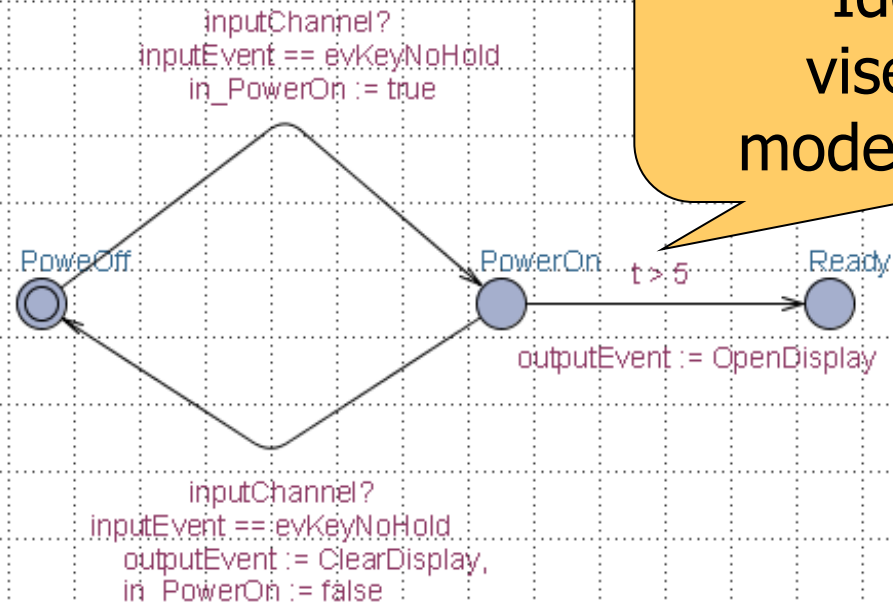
inputChannel?
inputEvent == evKeyNoHold
in_PowerOn := true

Id
vise
mode

PoweOff

PowerOn

t > 5

Ready

outputEvent := OpenDisplay

inputChannel?
inputEvent == evKeyNoHold
outputEvent := ClearDisplay,
in_PowerOn := false